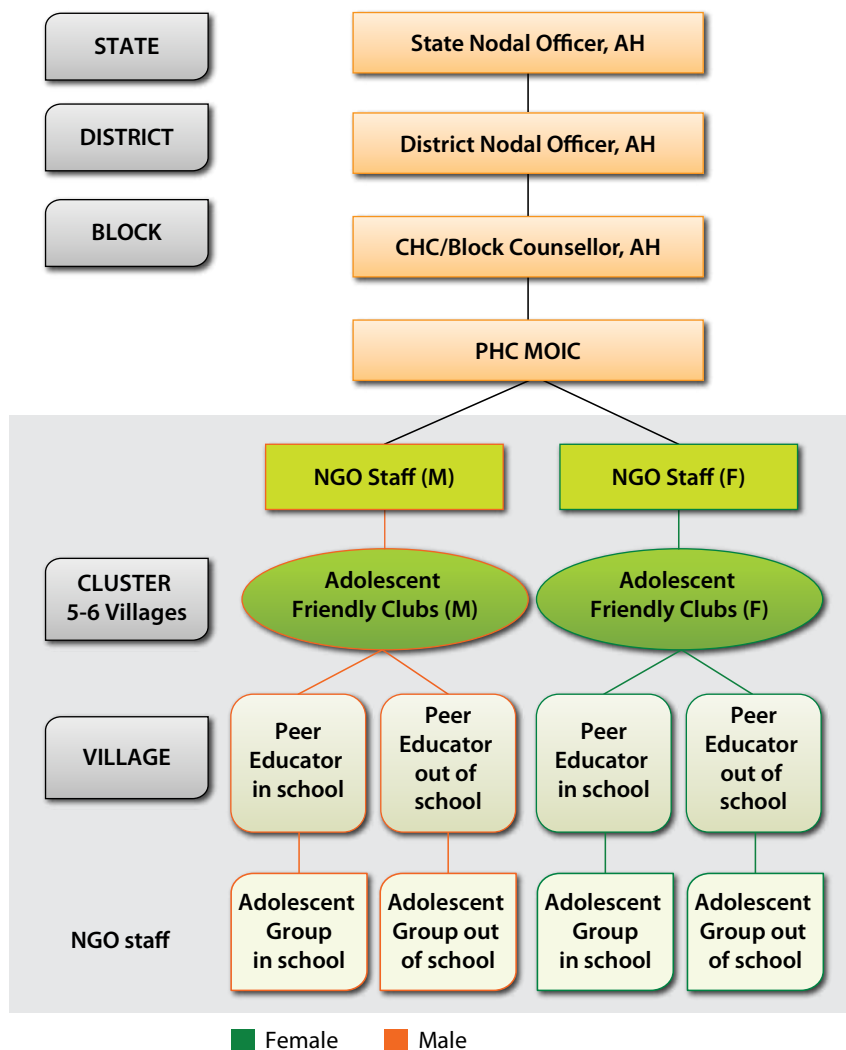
STATE

DISTRICT

BLOCK

State Nodal Officer, AH

District Nodal Officer, AH

CHC/Block Counsellor, AH

PHC MOIC

NGO Staff (M)

NGO Staff (F)

CLUSTER 5-6 Villages

Adolescent Friendly Clubs (M)

Adolescent Friendly Clubs (F)

VILLAGE

Peer Educator in school

Peer Educator out of school

Peer Educator in school

Peer Educator out of school

NGO staff

Adolescent Group in school

Adolescent Group out of school

Adolescent Group in school

Adolescent Group out of school

Female

Male